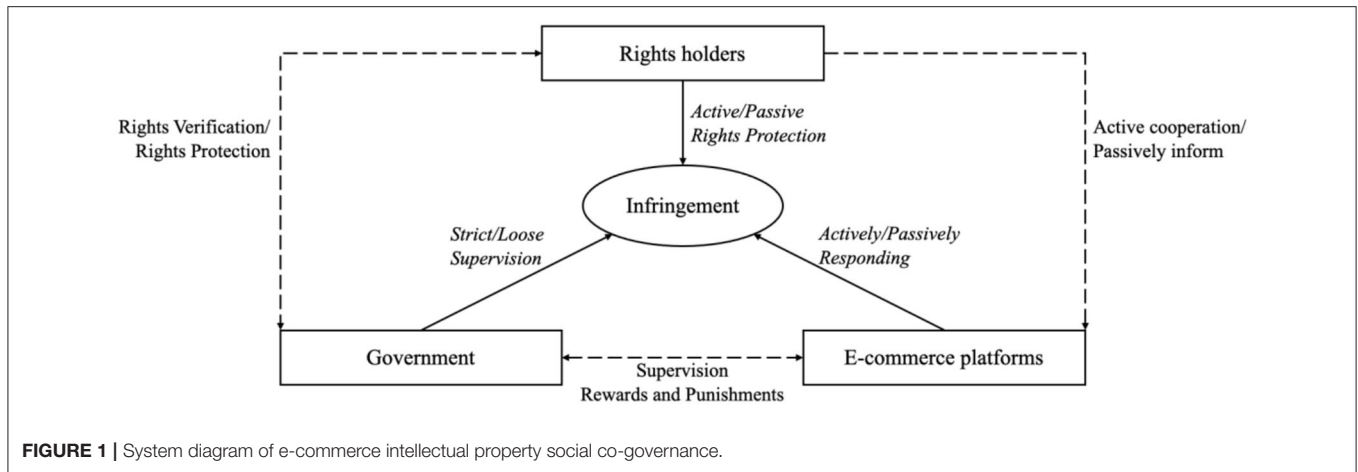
Rights holders

Rights Verification/
Rights Protection

Active/Passive
Rights Protection

Active cooperation/
Passively inform

Infringement

Strict/Loose
Supervision

Actively/Passively
Responding

Government

Supervision
Rewards and Punishments

E-commerce platforms

FIGURE 1 | System diagram of e-commerce intellectual property social co-governance.